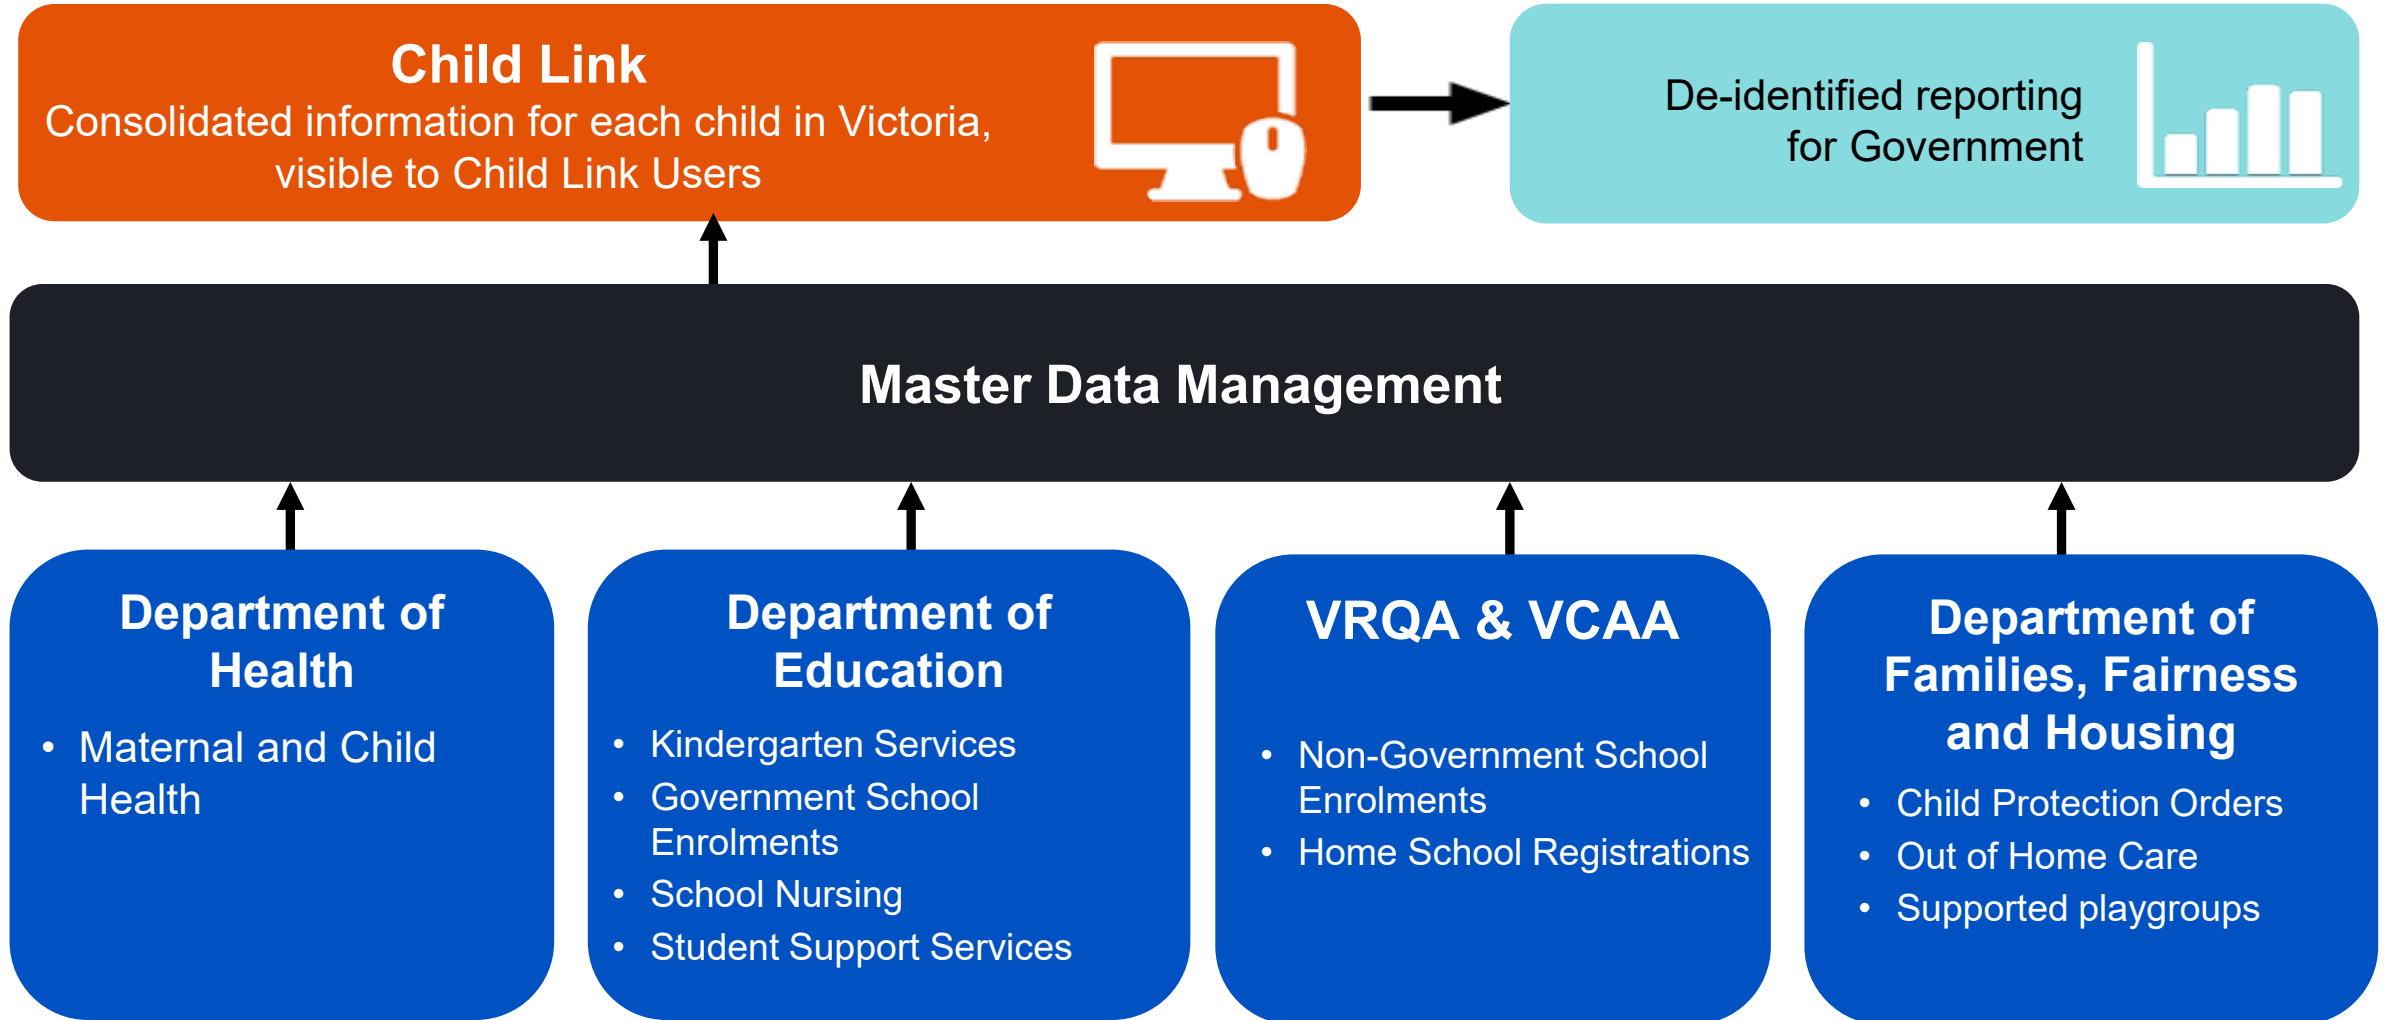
Child Link
Consolidated information for each child in Victoria, visible to Child Link Users

De-identified reporting for Government

Master Data Management

Department of Health
- Maternal and Child Health

Department of Education
- Kindergarten Services
- Government School Enrolments
- School Nursing
- Student Support Services

VRQA & VCAA
- Non-Government School Enrolments
- Home School Registrations

Department of Families, Fairness and Housing
- Child Protection Orders
- Out of Home Care
- Supported playgroups